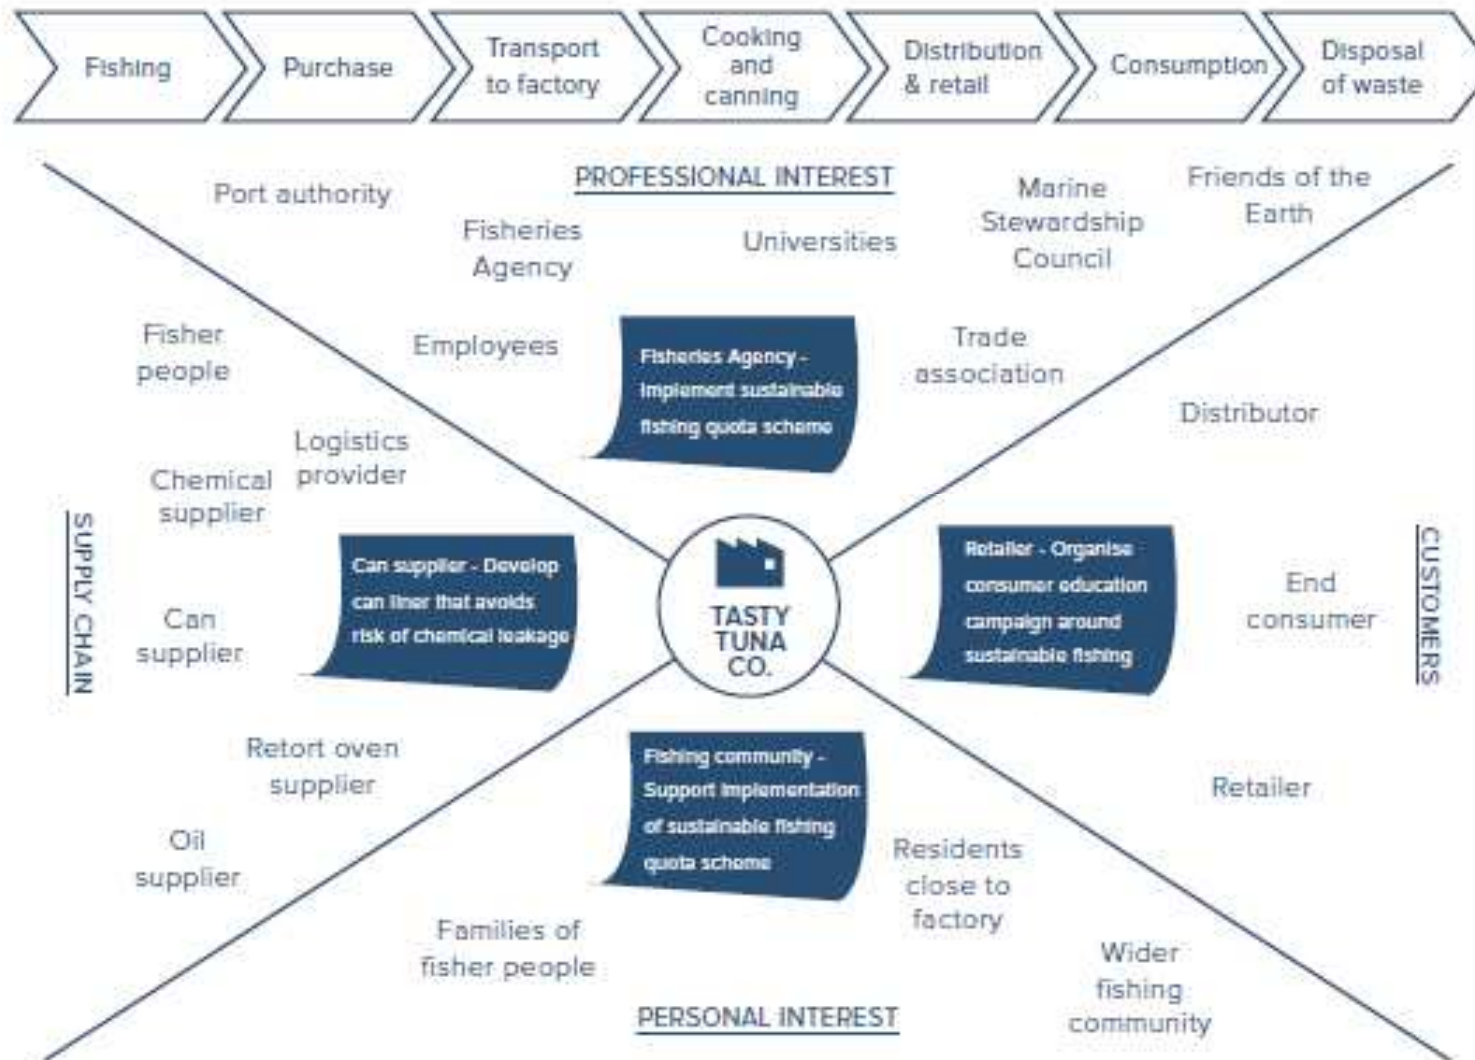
Fishing

Purchase

Transport to factory

Cooking and canning

Distribution & retail

Consumption

Disposal of waste

PROFESSIONAL INTEREST

Port authority

Fisheries Agency

Universities

Marine Stewardship Council

Friends of the Earth

Fisher people

Employees

Fisheries Agency - Implement sustainable fishing quota scheme

Trade association

Distributor

Logistics provider

Chemical supplier

SUPPLY CHAIN

Can supplier - Develop can liner that avoids risk of chemical leakage

Can supplier

TASTY TUNA CO.

Retailer - Organise consumer education campaign around sustainable fishing

End consumer

CUSTOMERS

Retort oven supplier

Fishing community - Support implementation of sustainable fishing quota scheme

Retailer

Oil supplier

Residents close to factory

Families of fisher people

Wider fishing community

PERSONAL INTEREST